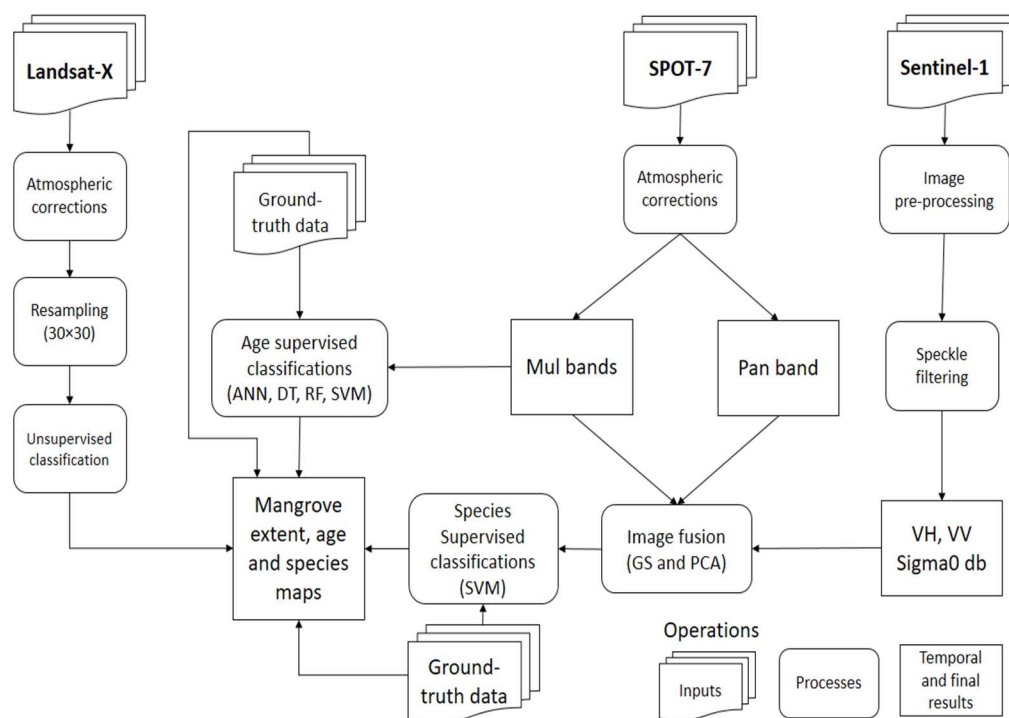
Landsat-X

SPOT-7

Sentinel-1

Atmospheric corrections

Ground-truth data

Atmospheric corrections

Image pre-processing

Resampling (30×30)

Age supervised classifications (ANN, DT, RF, SVM)

Mul bands

Pan band

Speckle filtering

Unsupervised classification

Mangrove extent, age and species maps

Species Supervised classifications (SVM)

Image fusion (GS and PCA)

VH, VV Sigma0 db

Ground-truth data

Operations

Inputs

Processes

Temporal and final results